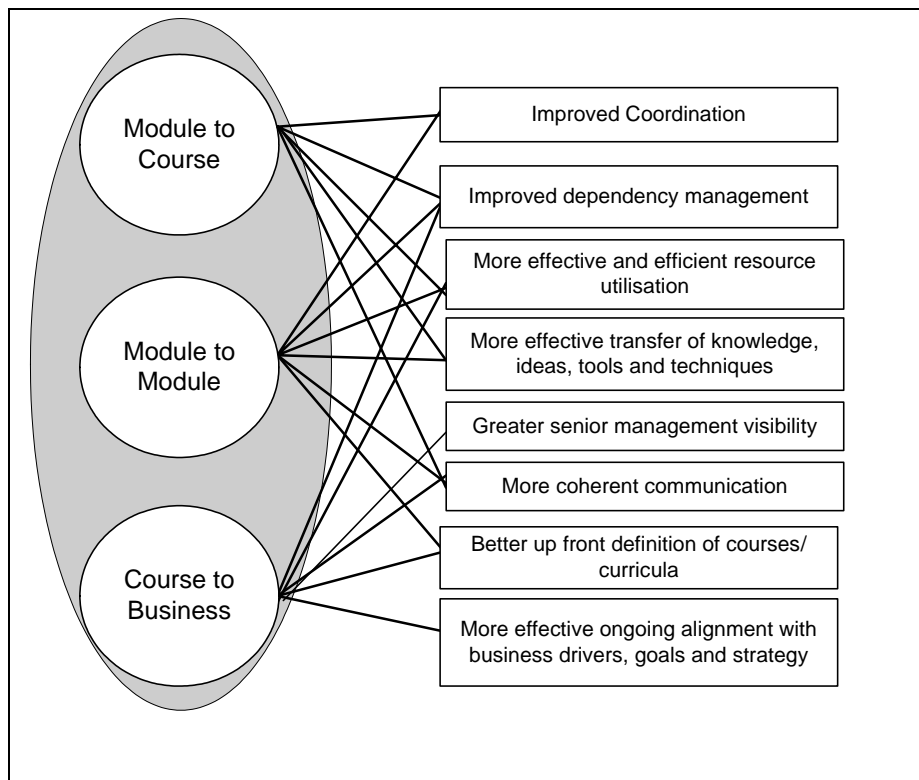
Module to Course

Module to Module

Course to Business

Improved Coordination

Improved dependency management

More effective and efficient resource utilisation

More effective transfer of knowledge, ideas, tools and techniques

Greater senior management visibility

More coherent communication

Better up front definition of courses/ curricula

More effective ongoing alignment with business drivers, goals and strategy